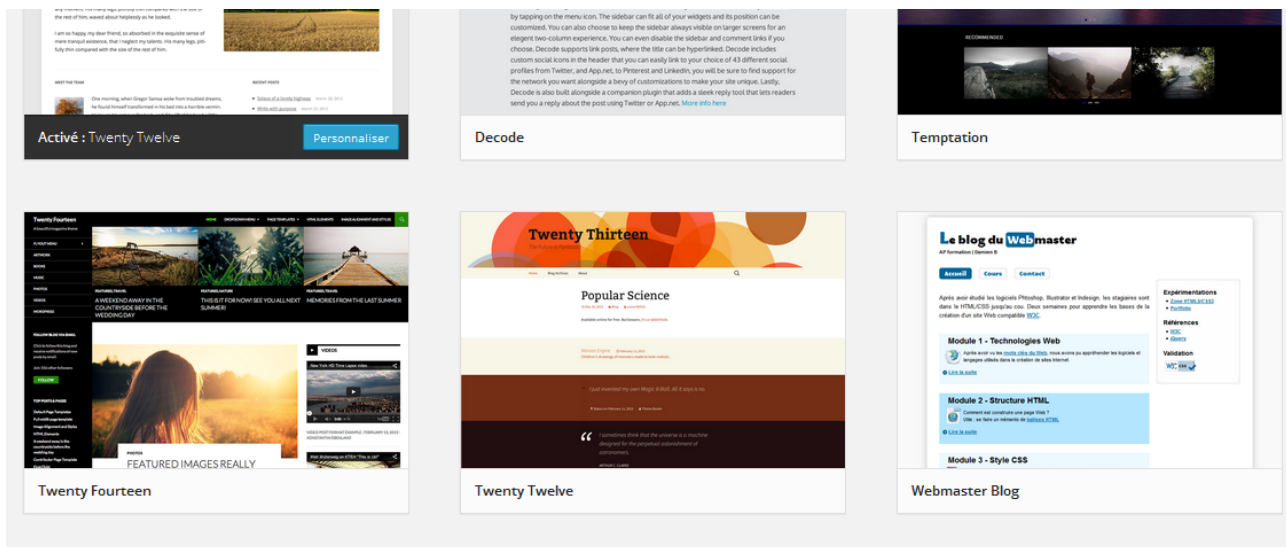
any moment. His many legs, pitifully thin compared with the size of the rest of him, waved about helplessly as he looked.

I am so happy, my dear friend, so absorbed in the exquisite sense of mere tranquil existence, that I neglect my talents. His many legs, pitifully thin compared with the size of the rest of him.

MEET THE TEAM

One morning, when Gregor Samsa woke from troubled dreams, he found himself transformed in his bed into a horrible vermin.

RECENT POSTS

Scheme of a lovely highway March 20, 2013

Write with purpose March 20, 2013

Activé : Twenty Twelve

Personnaliser

by tapping on the menu icon. The sidebar can fit all of your widgets and its position can be customized. You can also choose to keep the sidebar always visible on larger screens for an elegant two-column experience. You can even disable the sidebar and comment links if you choose. Decode supports link posts, where the title can be hyperlinked. Decode includes custom social icons in the header that you can easily link to your choice of 43 different social profiles from Twitter, and App.net, to Pinterest and LinkedIn, you will be sure to find support for the network you want alongside a bevy of customizations to make your site unique. Lastly, Decode is also built alongside a companion plugin that adds a sleek reply tool that lets readers send you a reply about the post using Twitter or App.net. More info here

Decode

RECOMMENDED

Temptation

Twenty Fourteen

HOME DROPDOWN MENU PAGE TEMPLATES HTML ELEMENTS IMAGE ALIGNMENT AND STYLES

FEATURED, TRAVEL
A WEEKEND AWAY IN THE COUNTRYSIDE BEFORE THE WEDDING DAY

FEATURED
THIS IS IT FOR NOW! SEE YOU ALL NEXT SUMMER!

FEATURED, NATURE
MEMORIES FROM THE LAST SUMMER

VIDEOS

New York: HD Time Lapse video

FOLLOW

TOP POSTS & PAGES

PHOTOS
FEATURED IMAGES REALLY

Twenty Fourteen

Twenty Thirteen

Popular Science

Twenty Twelve

Le blog du Webmaster

AP formation | Samson B

Accueil Cours Contact

Après avoir étudié les logiciels Photoshop, Illustrator et Indesign, les stagiaires sont dans le HTML/CSS jusqu'au cou. Deux semaines pour apprendre les bases de la création d'un site Web compatible W3C.

Module 1 - Technologies Web

Lire la suite

Module 2 - Structure HTML

Lire la suite

Module 3 - Style CSS

Expérimentations

Références

Validation

Webmaster Blog